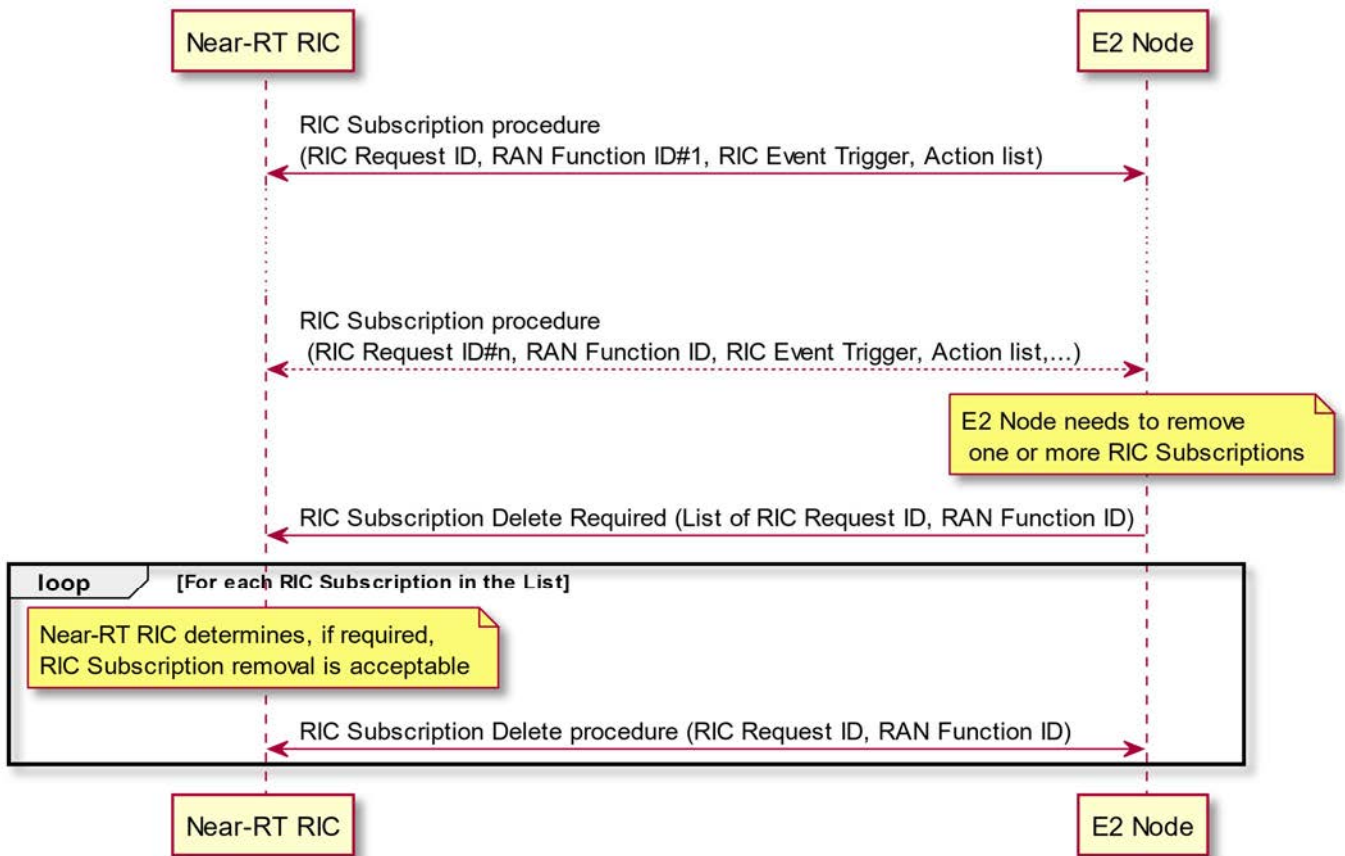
Near-RT RIC

E2 Node

RIC Subscription procedure
(RIC Request ID, RAN Function ID#1, RIC Event Trigger, Action list)

RIC Subscription procedure
(RIC Request ID#n, RAN Function ID, RIC Event Trigger, Action list,...)

E2 Node needs to remove
one or more RIC Subscriptions

RIC Subscription Delete Required (List of RIC Request ID, RAN Function ID)

loop [For each RIC Subscription in the List]

Near-RT RIC determines, if required,
RIC Subscription removal is acceptable

RIC Subscription Delete procedure (RIC Request ID, RAN Function ID)

Near-RT RIC

E2 Node